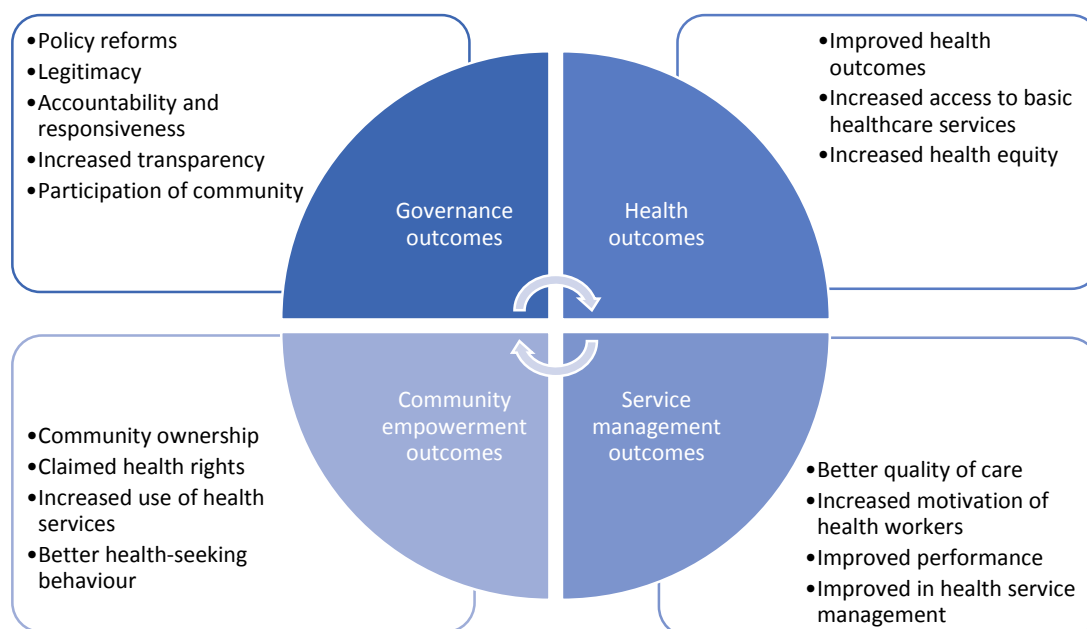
•Policy reforms
•Legitimacy
•Accountability and responsiveness
•Increased transparency
•Participation of community

Governance outcomes

Health outcomes

•Improved health outcomes
•Increased access to basic healthcare services
•Increased health equity

•Community ownership
•Claimed health rights
•Increased use of health services
•Better health-seeking behaviour

Community empowerment outcomes

Service management outcomes

•Better quality of care
•Increased motivation of health workers
•Improved performance
•Improved in health service management